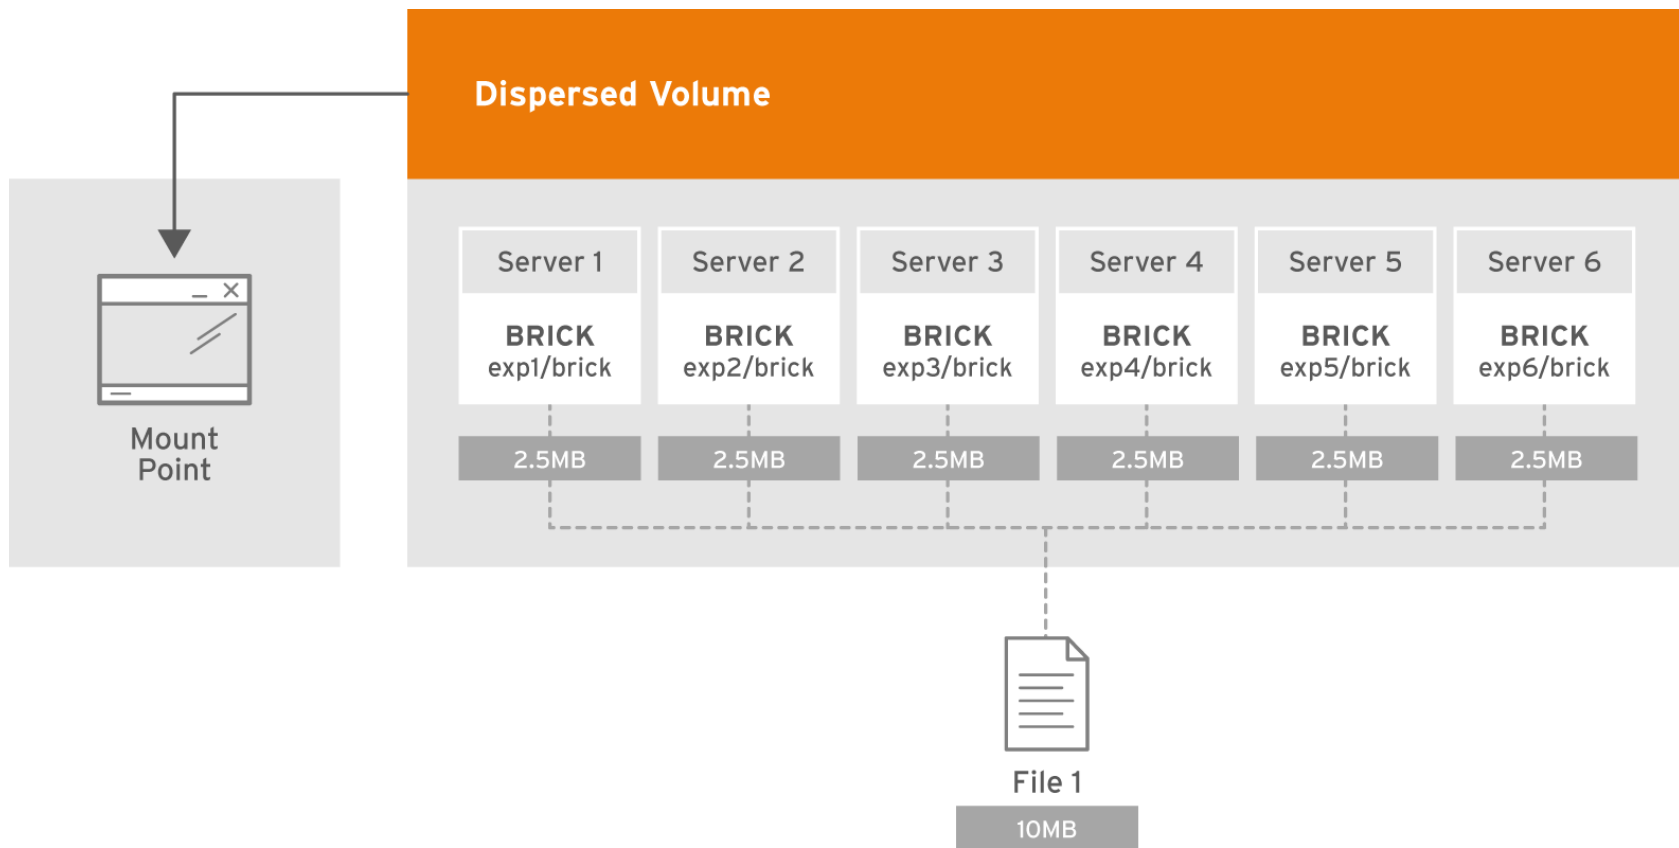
Dispersed Volume

Mount Point

Server 1
BRICK
exp1/brick
2.5MB

Server 2
BRICK
exp2/brick
2.5MB

Server 3
BRICK
exp3/brick
2.5MB

Server 4
BRICK
exp4/brick
2.5MB

Server 5
BRICK
exp5/brick
2.5MB

Server 6
BRICK
exp6/brick
2.5MB

File 1
10MB